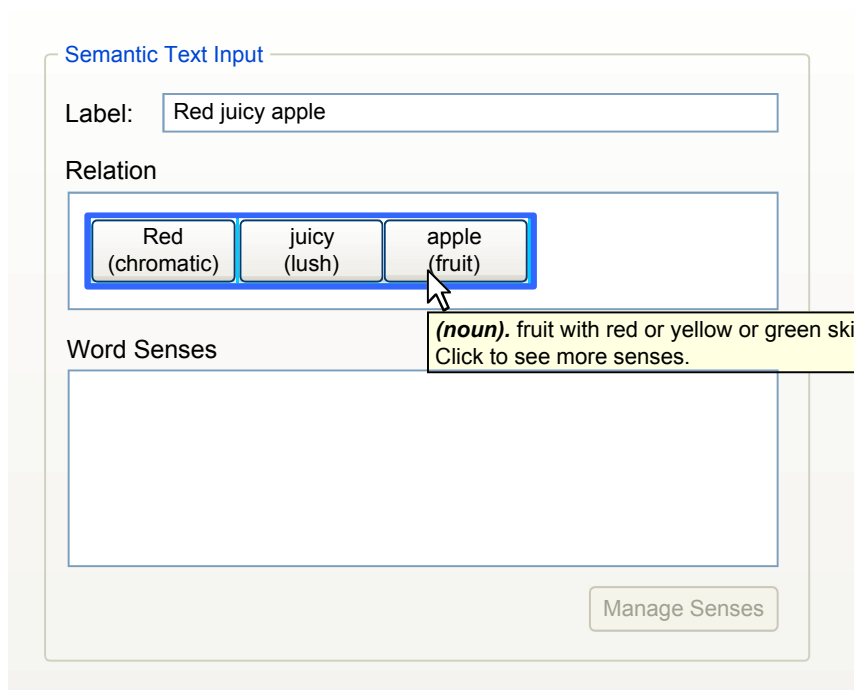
Semantic Text Input

Label: Red juicy apple

Relation

Red (chromatic) juicy (lush) apple (fruit)

*(noun).* fruit with red or yellow or green ski
Click to see more senses.

Word Senses

Manage Senses